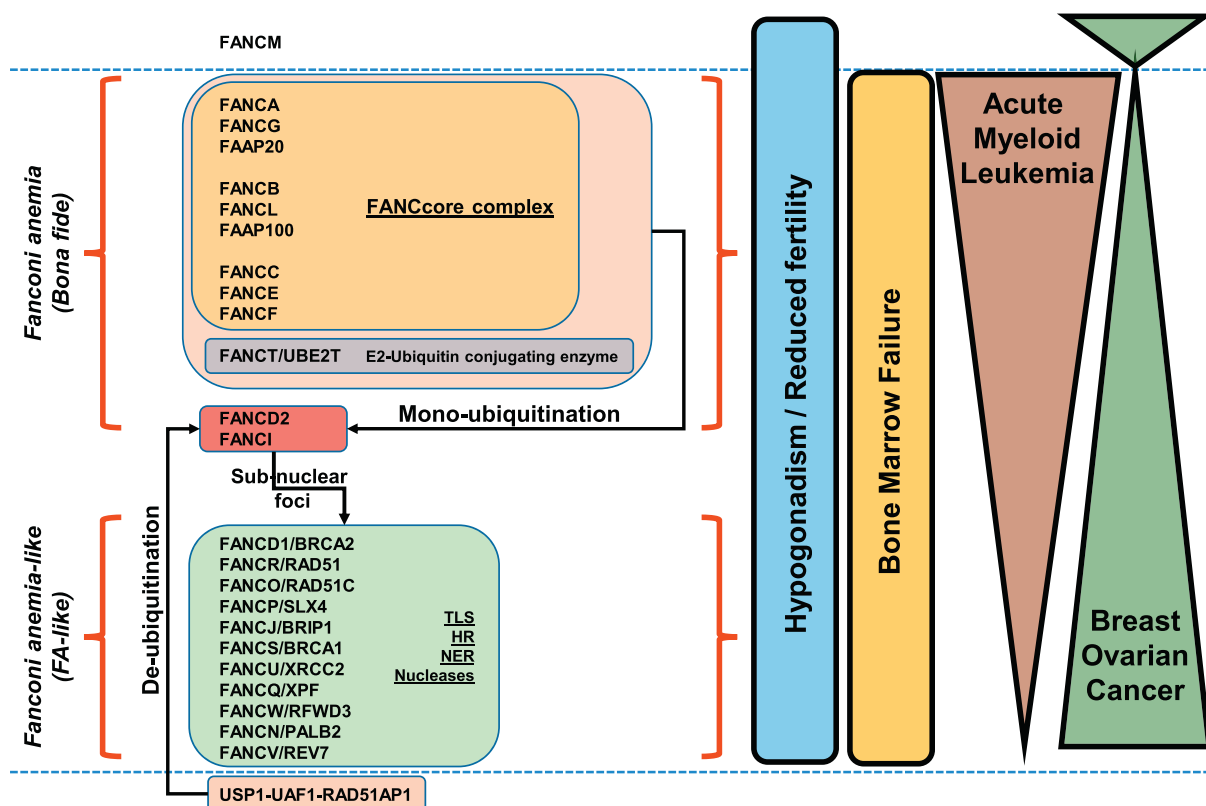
FANCM

Fanconi anemia (Bona fide)

FANCA
FANCG
FAAP20

FANCB
FANCL
FAAP100

FANCC
FANCE
FANCF

FANCcore complex

FANCT/UBE2T E2-Ubiquitin conjugating enzyme

FANCD2
FANCI

Mono-ubiquitination

Sub-nuclear foci

De-ubiquitination

Fanconi anemia-like (FA-like)

FANCD1/BRCA2
FANCR/RAD51
FANCO/RAD51C
FANCP/SLX4
FANCJ/BRIP1
FANCS/BRCA1
FANCU/XRCC2
FANCQ/XPF
FANCW/RFWD3
FANCN/PALB2
FANCV/REV7

TLS
HR
NER
Nucleases

USP1-UAF1-RAD51AP1

Hypogonadism / Reduced fertility

Bone Marrow Failure

Acute Myeloid Leukemia

Breast Ovarian Cancer